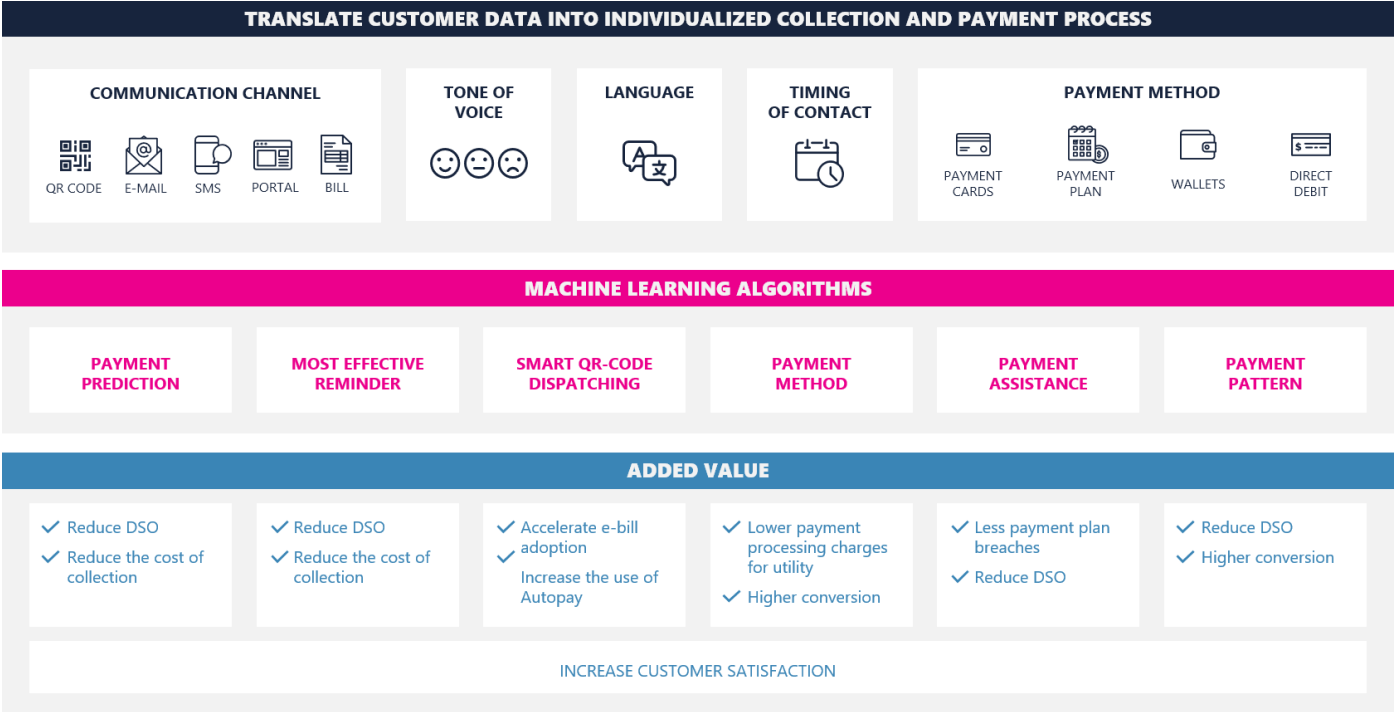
TRANSLATE CUSTOMER DATA INTO INDIVIDUALIZED COLLECTION AND PAYMENT PROCESS

COMMUNICATION CHANNEL

QR CODE E-MAIL SMS PORTAL BILL

TONE OF VOICE

LANGUAGE

TIMING OF CONTACT

PAYMENT METHOD

PAYMENT CARDS PAYMENT PLAN WALLETS DIRECT DEBIT

MACHINE LEARNING ALGORITHMS

PAYMENT PREDICTION

MOST EFFECTIVE REMINDER

SMART QR-CODE DISPATCHING

PAYMENT METHOD

PAYMENT ASSISTANCE

PAYMENT PATTERN

ADDED VALUE

✓ Reduce DSO
✓ Reduce the cost of collection

✓ Reduce DSO
✓ Reduce the cost of collection

✓ Accelerate e-bill adoption
✓ Increase the use of Autopay

✓ Lower payment processing charges for utility
✓ Higher conversion

✓ Less payment plan breaches
✓ Reduce DSO

✓ Reduce DSO
✓ Higher conversion

INCREASE CUSTOMER SATISFACTION